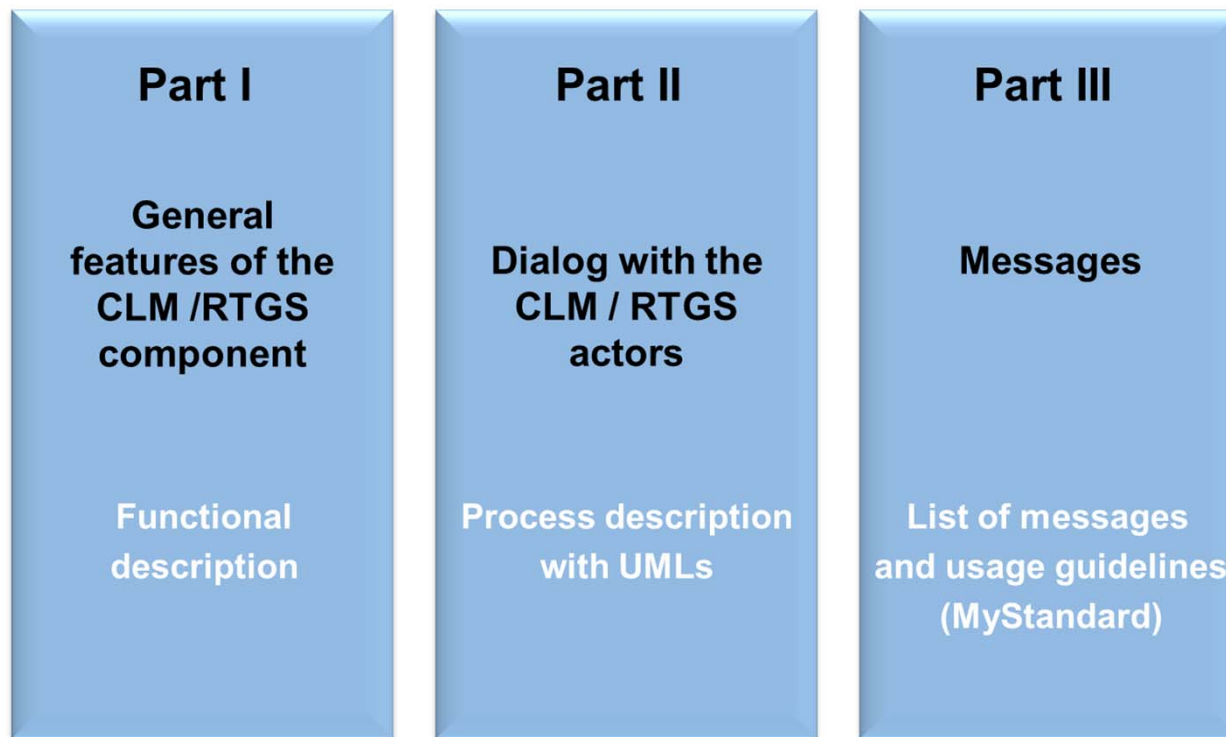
Part I

General features of the CLM /RTGS component

Functional description

Part II

Dialog with the CLM / RTGS actors

Process description with UMLs

Part III

Messages

List of messages and usage guidelines (MyStandard)